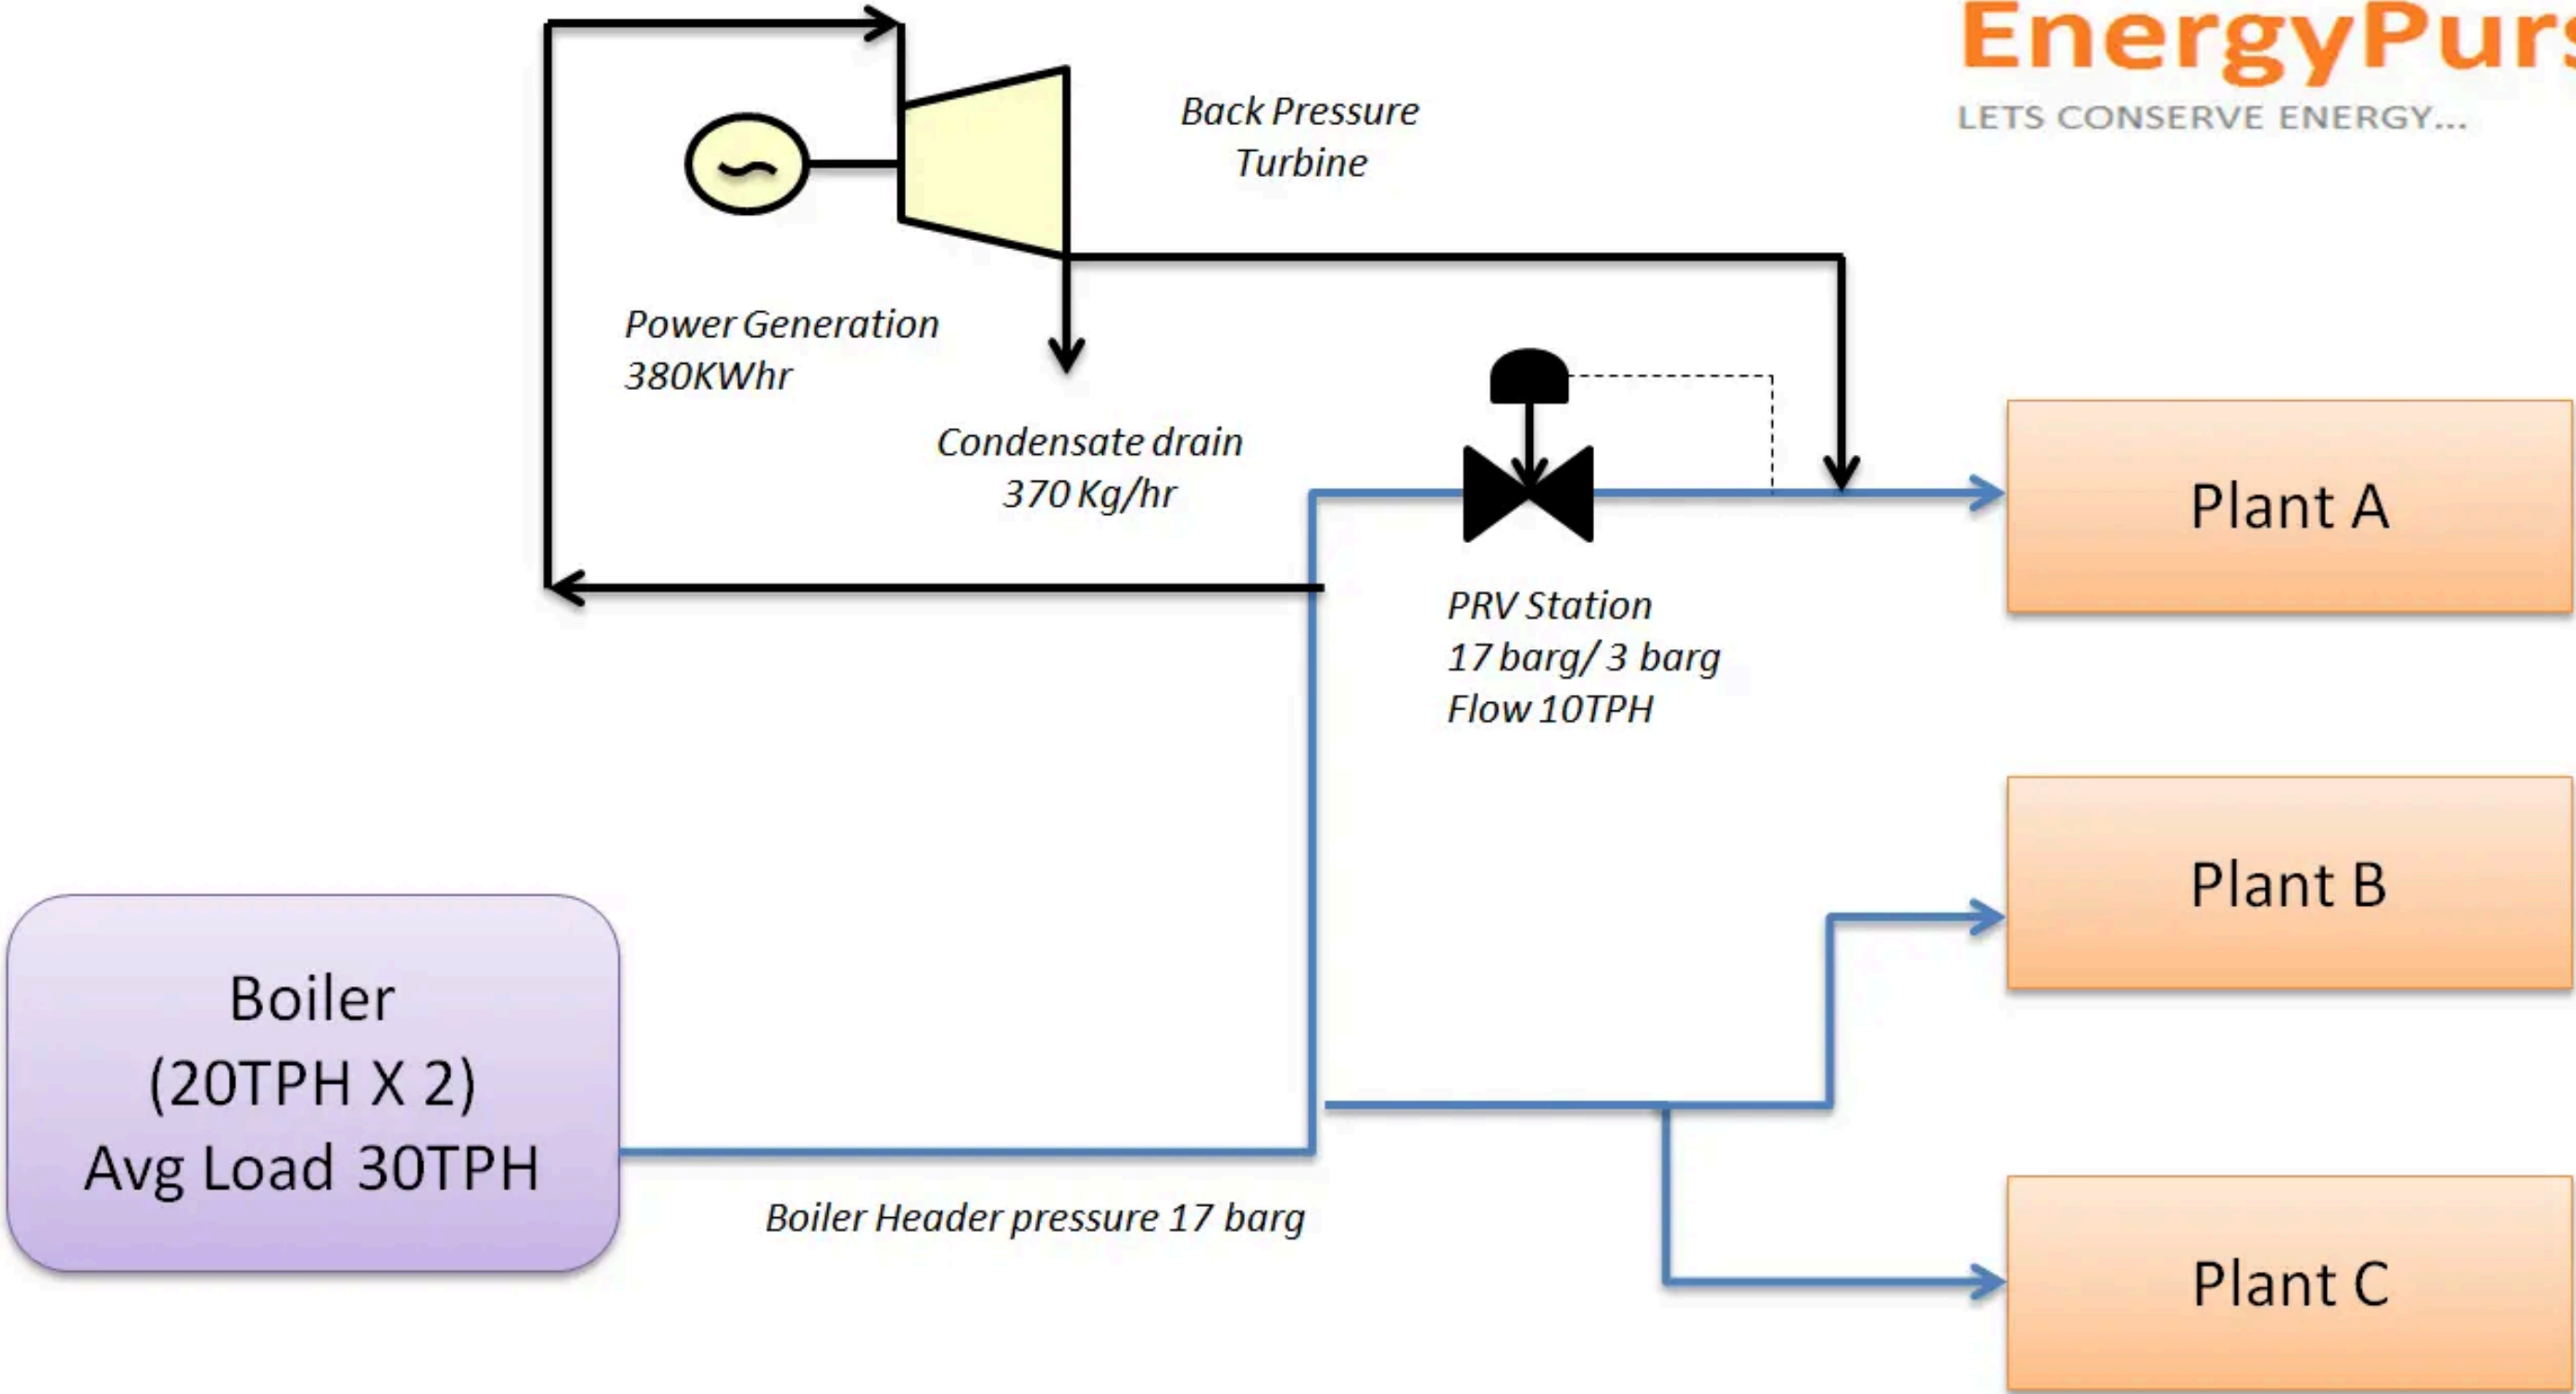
EnergyPurs
LETS CONSERVE ENERGY...

Back Pressure Turbine

Power Generation
380KWhr

Condensate drain
370 Kg/hr

PRV Station
17 barg/ 3 barg
Flow 10TPH

Plant A

Plant B

Plant C

Boiler
(20TPH X 2)
Avg Load 30TPH

Boiler Header pressure 17 barg